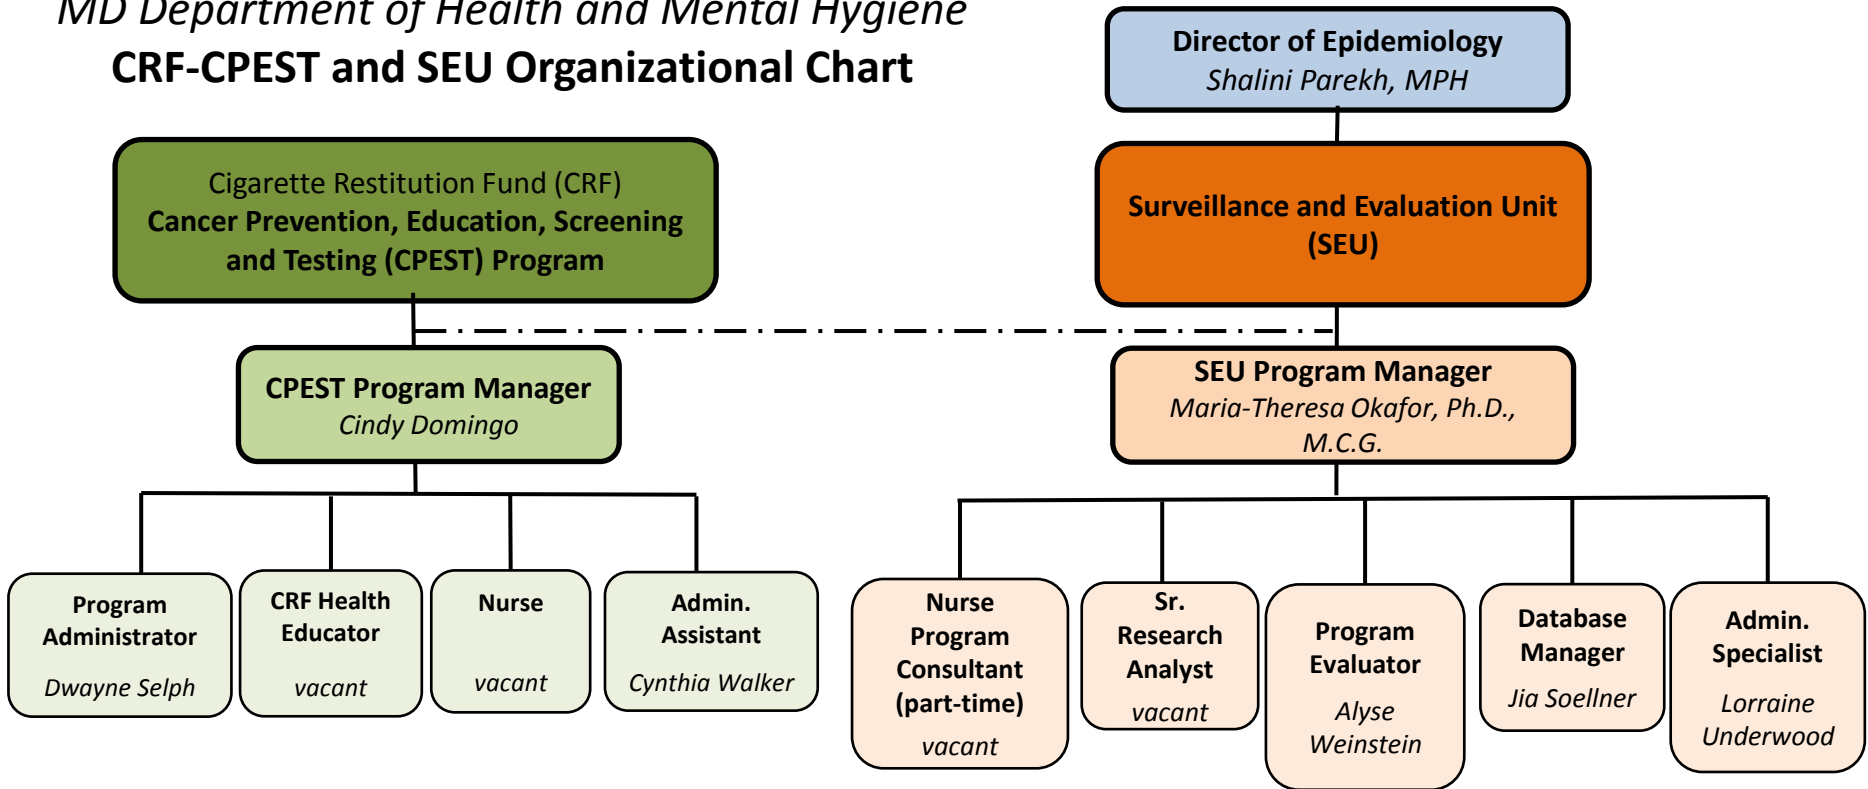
MD Department of Health and Mental Hygiene
CRF-CPEST and SEU Organizational Chart

Director of Epidemiology
Shalini Parekh, MPH

Cigarette Restitution Fund (CRF)
Cancer Prevention, Education, Screening and Testing (CPEST) Program

Surveillance and Evaluation Unit (SEU)

CPEST Program Manager
Cindy Domingo

SEU Program Manager
Maria-Theresa Okafor, Ph.D., M.C.G.

Program Administrator
Dwayne Selph

CRF Health Educator
vacant

Nurse
vacant

Admin. Assistant
Cynthia Walker

Nurse Program Consultant (part-time)
vacant

Sr. Research Analyst
vacant

Program Evaluator
Alyse Weinstein

Database Manager
Jia Soellner

Admin. Specialist
Lorraine Underwood